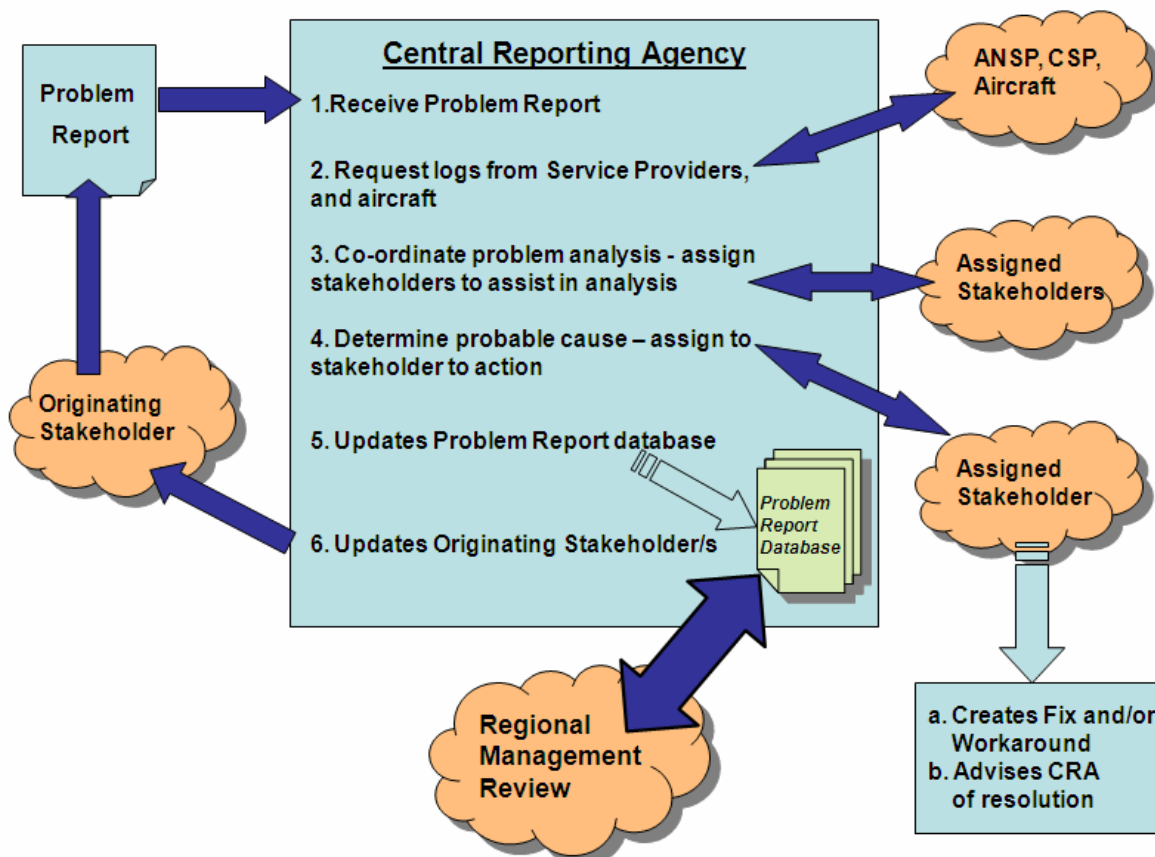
Problem Report

Central Reporting Agency

1.Receive Problem Report

2. Request logs from Service Providers, and aircraft

3. Co-ordinate problem analysis - assign stakeholders to assist in analysis

4. Determine probable cause – assign to stakeholder to action

5. Updates Problem Report database

6. Updates Originating Stakeholder/s

Problem Report Database

ANSP, CSP, Aircraft

Assigned Stakeholders

Assigned Stakeholder

Originating Stakeholder

Regional Management Review

a. Creates Fix and/or Workaround
b. Advises CRA of resolution